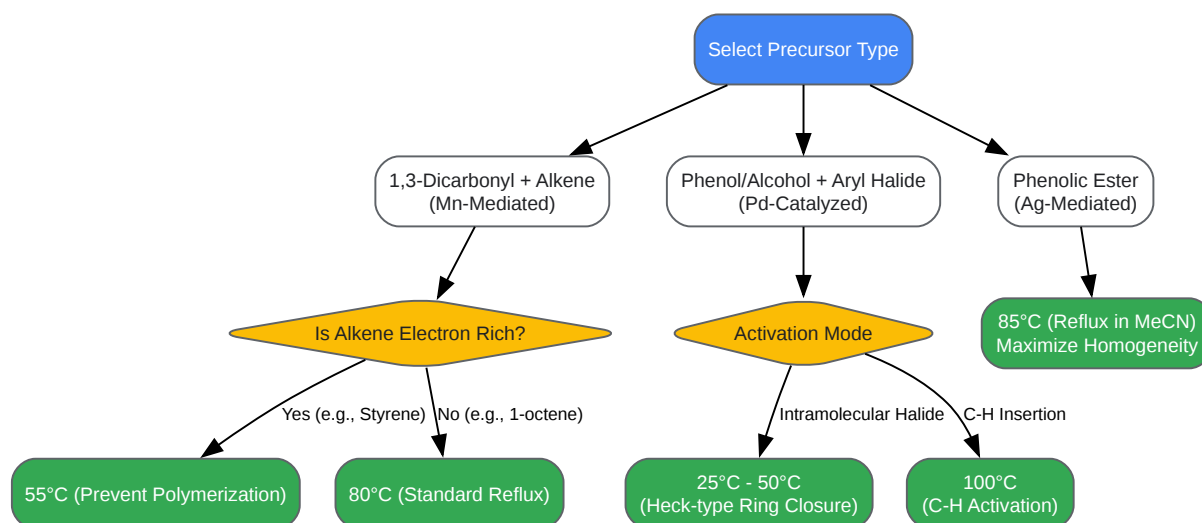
Select Precursor Type

1,3-Dicarbonyl + Alkene
(Mn-Mediated)

Phenol/Alcohol + Aryl Halide
(Pd-Catalyzed)

Phenolic Ester
(Ag-Mediated)

Is Alkene Electron Rich?

Activation Mode

85°C (Reflux in MeCN)
Maximize Homogeneity

Yes (e.g., Styrene)

No (e.g., 1-octene)

Intramolecular Halide

C-H Insertion

55°C (Prevent Polymerization)

80°C (Standard Reflux)

25°C - 50°C
(Heck-type Ring Closure)

100°C
(C-H Activation)